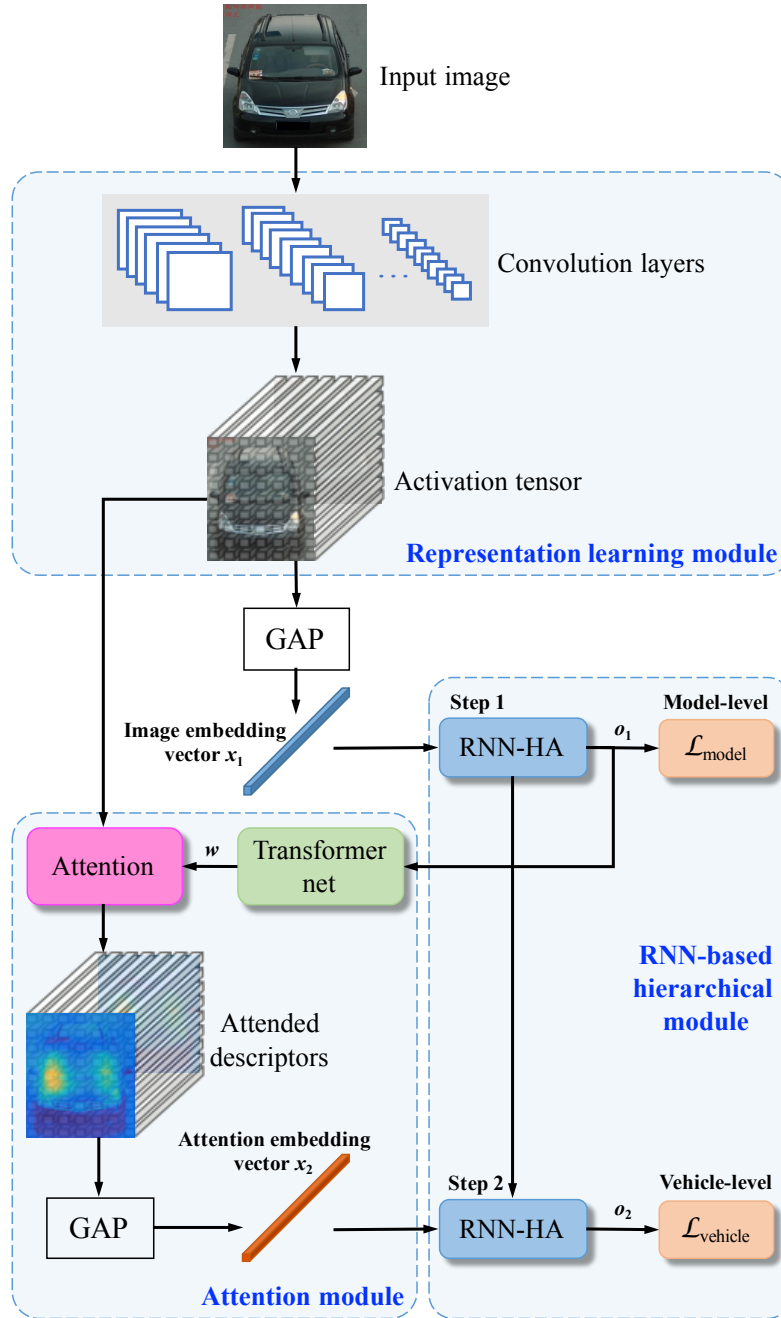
Input image

Convolution layers

Activation tensor

Representation learning module

GAP

Image embedding vector $x_1$

Step 1

RNN-HA

$o_1$

Model-level

$\mathcal{L}_{\text{model}}$

Attention

$w$

Transformer net

RNN-based hierarchical module

Attended descriptors

Attention embedding vector $x_2$

GAP

Step 2

RNN-HA

$o_2$

Vehicle-level

$\mathcal{L}_{\text{vehicle}}$

Attention module